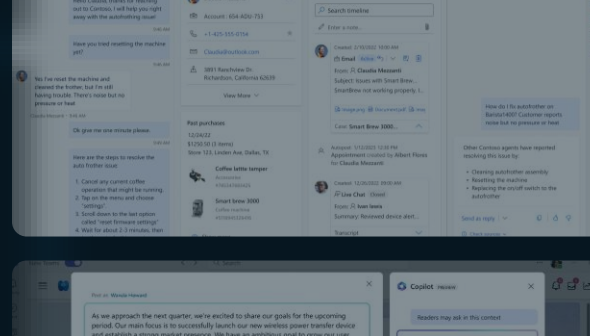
Hello Claudia, I'm Alex from Contoso. I will help you right away with the autofrother issue

Have you tried resetting the machine yet?

Yes I've reset the machine and cleaned the frother, but I'm still having trouble. There's no pressure or heat

Claudia Mazzanti

Ok give me one minute please

Here are the steps to resolve the auto frother issue:

1. Cancel any current coffee operation that might be running.
2. Tap on the menu and choose "settings".
3. Scroll down to the last option called "reset firmware settings"
4. Wait for about 2-3 minutes, then

Account: 604 4030 753

+1-425-555-0156

Claudia@outlook.com

3891 Ranchview Dr. Richardson, California 62639

View More

Past purchases

12/04/22
$1250.50 (5 items)
Store 12, Linden Ave, Dallas, TX

Coffee latte tamper

Smart brew 3000
Coffee machine

Search timeline

Enter a note...

Created: 2/1/2022 10:00 AM
Email Active
From: Claudia Mazzanti
Subject: Issues with Smart brew...
SmartBrew not working properly, I...

Case: Smart Brew 3000...

Created: 1/12/2022 10:00 AM
Appointment created by Albert Flores
for Claudia Mazzanti

Created: ...
Live Chat Closed
From: Ivan Irons
Summary: Reviewed device alert...

Transcript

How do I fix autofrother on Barista1400? Customer reports no heat or pressure.

Other Contoso agents have reported resolving this issue by:

• Clearing autofrother assembly
• Resetting the machine
• Replacing the on/off switch to the autofrother

Send by reply

Draft with Wanda Howard

As we approach the next quarter, we're excited to share our goals for the upcoming period. Our main focus is to successfully launch our new wireless power transfer device and establish a strong market presence. We have an ambitious goal to grow our user

Copilot Preview

Readers may ask in this context